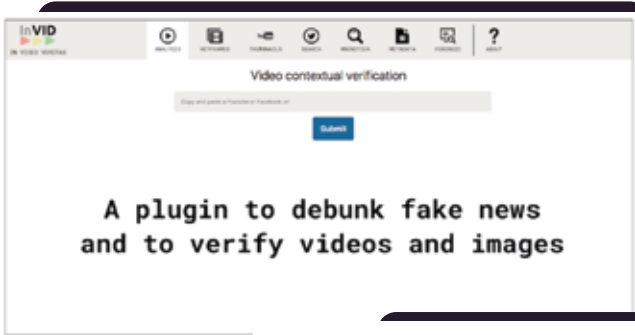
InVID
IN VIDEO VERITAS

ANALYSIS
KEYFRAMES
THUMBNAILS
SEARCH
MAGNIFIER
METADATA
FORENSIC
ABOUT

Video contextual verification

Copy and paste a Youtube or Facebook url

Submit

A plugin to debunk fake news and to verify videos and images